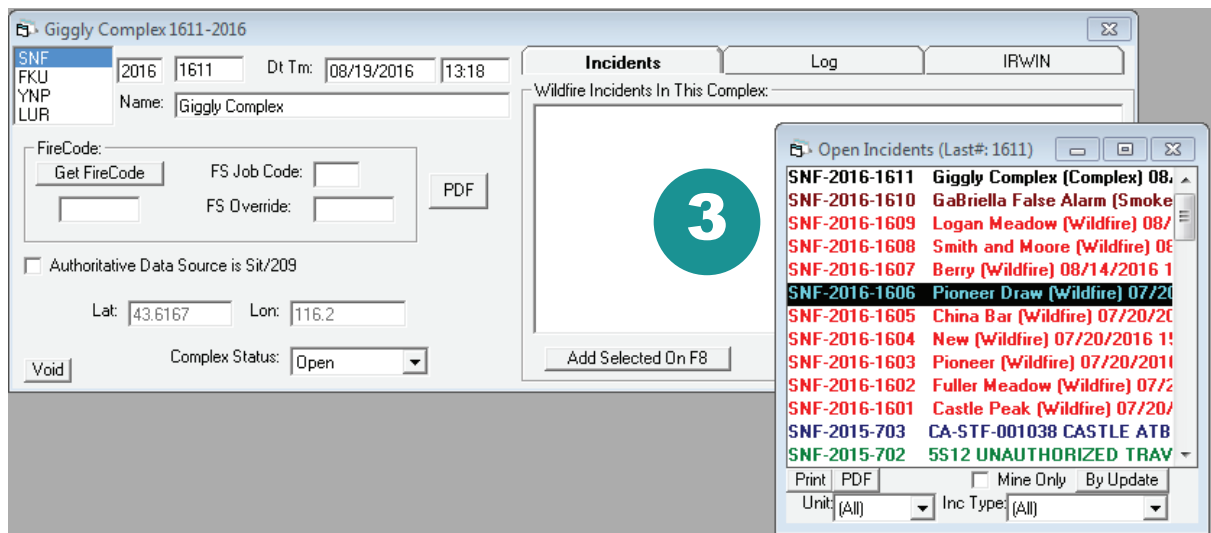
Giggly Complex 1611-2016

SNF
FKU
YNP
LUR

2016 1611 Dt Tm: 08/19/2016 13:18

Name: Giggly Complex

FireCode:
Get FireCode
FS Job Code:
FS Override:

PDF

Authoritative Data Source is Sit/209

Lat: 43.6167 Lon: 116.2

Void Complex Status: Open

Incidents Log IRWIN

Wildfire Incidents In This Complex:

Add Selected On F8

3

Open Incidents (Last#: 1611)

SNF-2016-1611 Giggly Complex (Complex) 08/
SNF-2016-1610 GaBriella False Alarm (Smoke
SNF-2016-1609 Logan Meadow (Wildfire) 08/
SNF-2016-1608 Smith and Moore (Wildfire) 08
SNF-2016-1607 Berry (Wildfire) 08/14/2016 1
SNF-2016-1606 Pioneer Draw (Wildfire) 07/20
SNF-2016-1605 China Bar (Wildfire) 07/20/20
SNF-2016-1604 New (Wildfire) 07/20/2016 1
SNF-2016-1603 Pioneer (Wildfire) 07/20/201
SNF-2016-1602 Fuller Meadow (Wildfire) 07/2
SNF-2016-1601 Castle Peak (Wildfire) 07/20/
SNF-2015-703 CA-STF-001038 CASTLE ATB
SNF-2015-702 5S12 UNAUTHORIZED TRAV

Print PDF Mine Only By Update
Unit: (All) Inc Type: (All)